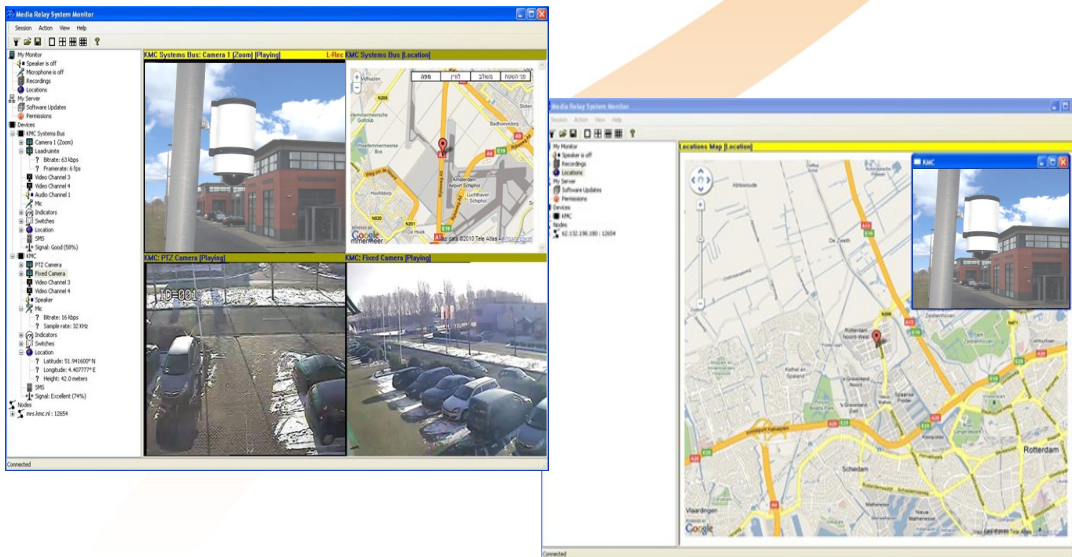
Media Relay System Monitor

Session Action View Help

My Monitor
Speaker is off
Microphone is off
Recordings
Locations
My Server
Software Updates
Permissions
Devices
KMC Systems Bus
Camera 1 (Zoom)
Loadmaintn
Bitrate: 63 kbps
Framerate: 6 fps
Video Channel 3
Video Channel 4
Audio Channel 1
Mic
Indicators
Switches
Location
SMS
Signal: Good (58%)
KMC
PTZ Camera
Fixed Camera
Video Channel 3
Video Channel 4
Speaker
Mic
Bitrate: 16 kbps
Sample rate: 32 KHz
Indicators
Switches
Location
Latitude: 51.941600° N
Longitude: 4.407777° E
Height: 42.0 meters
SMS
Signal: Excellent (74%)
Nodes
mrs.kmc.nl : 12654

KMC Systems Bus: Camera 1 [Zoom] [Playing]
L-Rec
KMC Systems Bus [Location]

KMC: PTZ Camera [Playing]
KMC: Fixed Camera [Playing]

Connected

Media Relay System Monitor

Session Action View Help

My Monitor
Speaker is off
Recordings
Locations
My Server
Software Updates
Permissions
Devices
KMC
Nodes
62.132.190.180 : 12654

Locations Map [Location]

KMC

Rotterdam
Schiedam
Vlaardingen

Connected